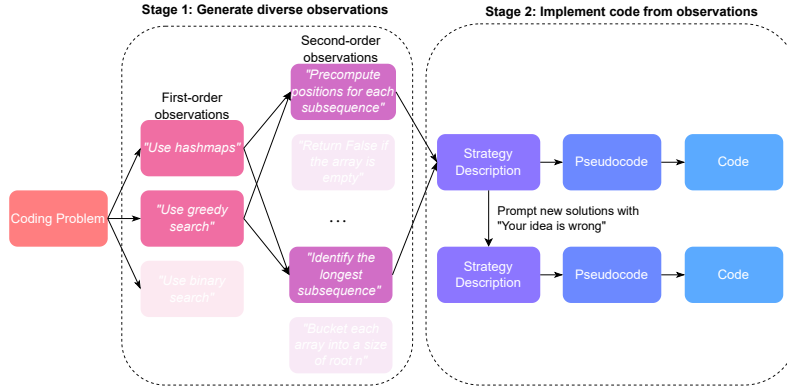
Stage 1: Generate diverse observations

Stage 2: Implement code from observations

Coding Problem

First-order observations

"Use hashmaps"

"Use greedy search"

"Use binary search"

Second-order observations

"Precompute positions for each subsequence"

"Return False if the array is empty"

...

"Identify the longest subsequence"

"Bucket each array into a size of root n"

Strategy Description

Pseudocode

Code

Prompt new solutions with "Your idea is wrong"

Strategy Description

Pseudocode

Code